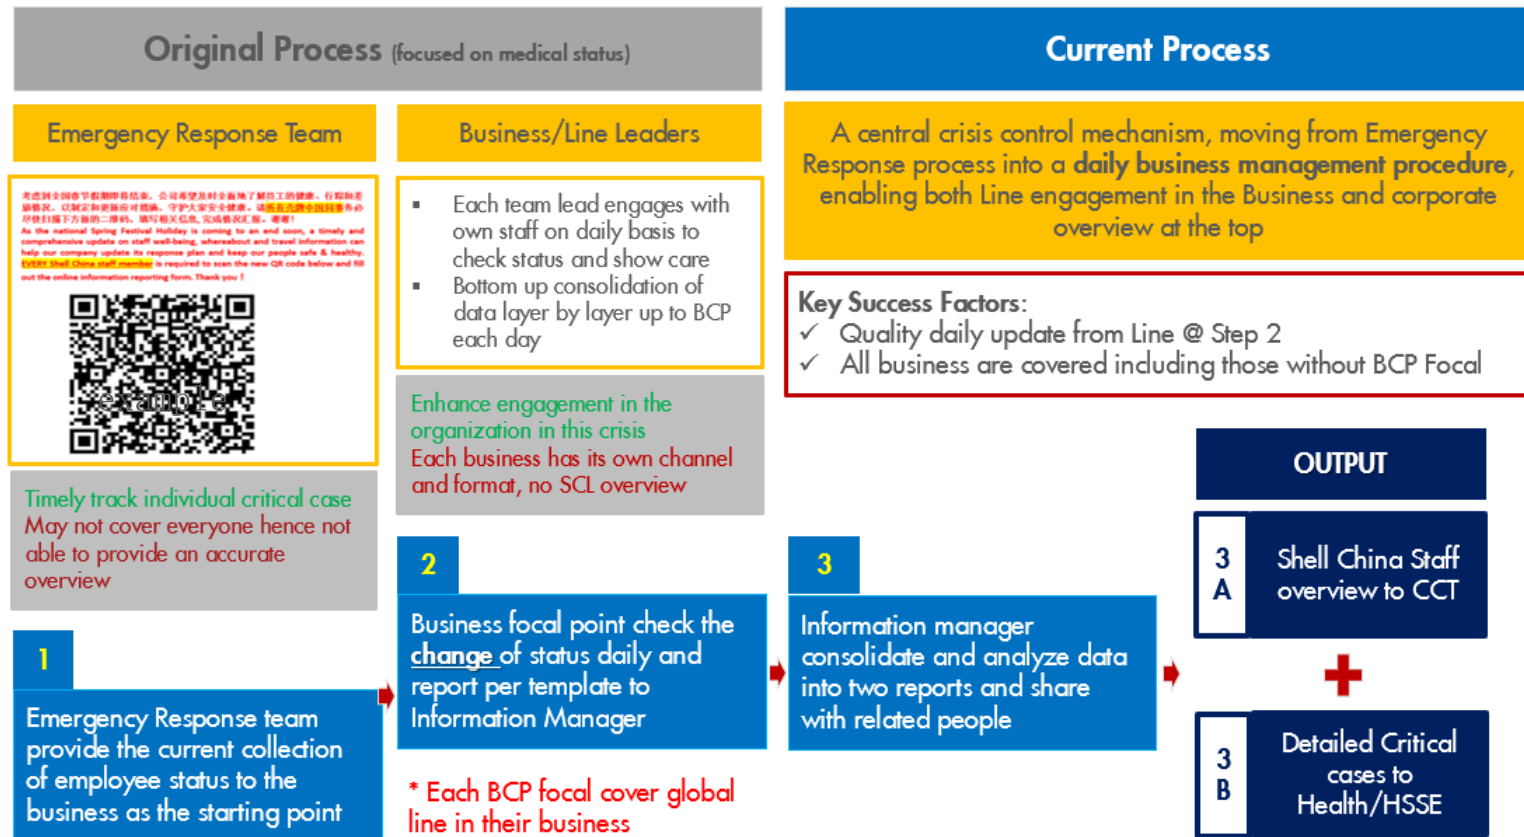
Original Process (focused on medical status)

Current Process

Emergency Response Team

Business/Line Leaders

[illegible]
As the national Spring Festival Holiday is coming to an end soon, a timely and comprehensive update on staff well-being, whereabout and travel information can help our company update its response plan and keep our people safe & healthy. EVERY Shell China staff member is required to scan the new QR code below and fill out the online information reporting form. Thank you !

example

▪ Each team lead engages with own staff on daily basis to check status and show care
▪ Bottom up consolidation of data layer by layer up to BCP each day

A central crisis control mechanism, moving from Emergency Response process into a **daily business management procedure**, enabling both Line engagement in the Business and corporate overview at the top

Key Success Factors:
✓ Quality daily update from Line @ Step 2
✓ All business are covered including those without BCP Focal

Enhance engagement in the organization in this crisis
Each business has its own channel and format, no SCL overview

Timely track individual critical case
May not cover everyone hence not able to provide an accurate overview

OUTPUT

3 A Shell China Staff overview to CCT

1
Emergency Response team provide the current collection of employee status to the business as the starting point

2
Business focal point check the change of status daily and report per template to Information Manager

3
Information manager consolidate and analyze data into two reports and share with related people

3 B Detailed Critical cases to Health/HSSE

* Each BCP focal cover global line in their business